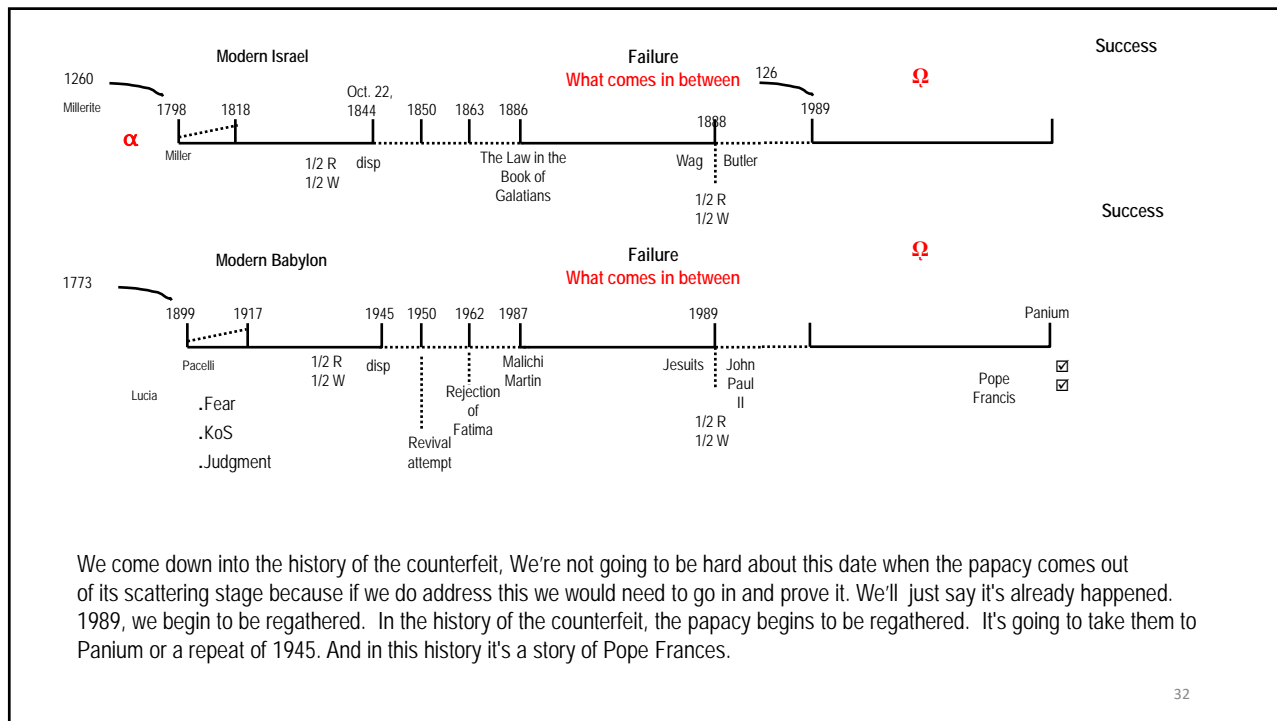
Modern Israel

Failure
What comes in between

Success

1260
Millerite

126

$\Omega$

$\alpha$

1798 1818 Oct. 22, 1844 1850 1863 1886 1888 1989

Miller

1/2 R
1/2 W

disp

The Law in the Book of Galatians

Wag Butler

1/2 R
1/2 W

Success

Modern Babylon

Failure
What comes in between

$\Omega$

1773

1899 1917 1945 1950 1962 1987 1989 Panium

Pacelli

1/2 R
1/2 W

disp

Malichi Martin

Jesuits John Paul II

Lucia

.Fear
.KoS
.Judgment

Revival attempt

Rejection of Fatima

1/2 R
1/2 W

Pope Francis

☑
☑

We come down into the history of the counterfeit, We're not going to be hard about this date when the papacy comes out of its scattering stage because if we do address this we would need to go in and prove it. We'll just say it's already happened. 1989, we begin to be regathered. In the history of the counterfeit, the papacy begins to be regathered. It's going to take them to Panium or a repeat of 1945. And in this history it's a story of Pope Frances.

32